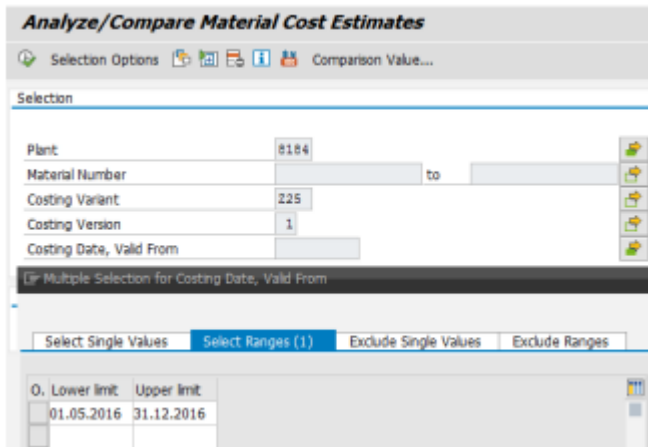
Analyze/Compare Material Cost Estimates

Selection Options Comparison Value...

Selection

Plant 8184
Material Number to
Costing Variant Z25
Costing Version 1
Costing Date, Valid From

Multiple Selection for Costing Date, Valid From

Select Single Values | Select Ranges (1) | Exclude Single Values | Exclude Ranges

| O. | Lower limit | Upper limit |
|---|---|---|
| | 01.05.2016 | 31.12.2016 |
| | | |